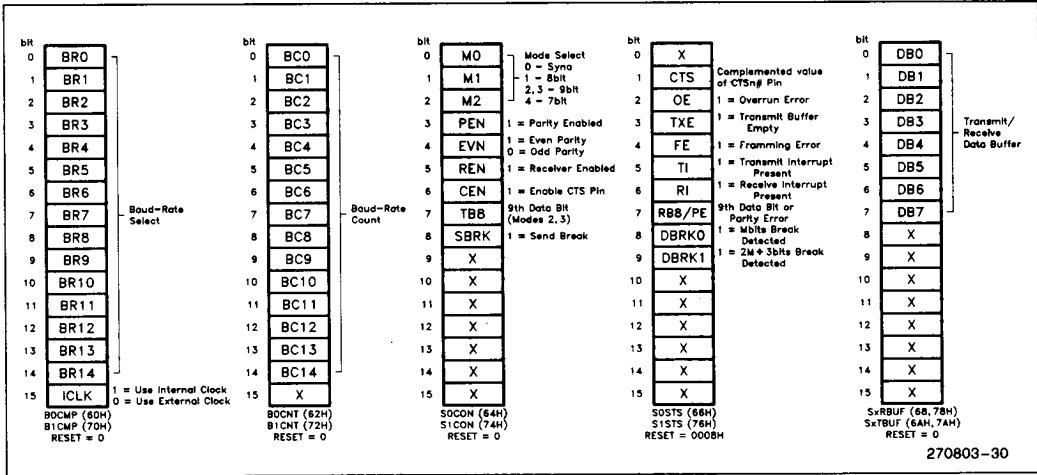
bit
0 BR0
1 BR1
2 BR2
3 BR3
4 BR4
5 BR5
6 BR6
7 BR7
8 BR8
9 BR9
10 BR10
11 BR11
12 BR12
13 BR13
14 BR14
15 ICLK

Baud-Rate Select

1 = Use Internal Clock
0 = Use External Clock

B0CMP (60H)
B1CMP (70H)
RESET = 0

bit
0 BC0
1 BC1
2 BC2
3 BC3
4 BC4
5 BC5
6 BC6
7 BC7
8 BC8
9 BC9
10 BC10
11 BC11
12 BC12
13 BC13
14 BC14
15 X

Baud-Rate Count

B0CNT (62H)
B1CNT (72H)
RESET = 0

bit
0 M0
1 M1
2 M2
3 PEN
4 EVN
5 REN
6 CEN
7 TB8
8 SBRK
9 X
10 X
11 X
12 X
13 X
14 X
15 X

Mode Select
0 – Sync
1 – 8bit
2, 3 – 9bit
4 – 7bit

1 = Parity Enabled
1 = Even Parity
0 = Odd Parity
1 = Receiver Enabled
1 = Enable CTS Pin
9th Data Bit (Modes 2, 3)
1 = Send Break

S0CON (64H)
S1CON (74H)
RESET = 0

bit
0 X
1 CTS
2 OE
3 TXE
4 FE
5 TI
6 RI
7 RB8/PE
8 DBRK0
9 DBRK1
10 X
11 X
12 X
13 X
14 X
15 X

Complemented value of CTSn# Pin
1 = Overrun Error
1 = Transmit Buffer Empty
1 = Framming Error
1 = Transmit Interrupt Present
1 = Receive Interrupt Present
9th Data Bit or Parity Error
1 = Mbits Break Detected
1 = 2M + 3bits Break Detected

S0STS (66H)
S1STS (76H)
RESET = 0008H

bit
0 DB0
1 DB1
2 DB2
3 DB3
4 DB4
5 DB5
6 DB6
7 DB7
8 X
9 X
10 X
11 X
12 X
13 X
14 X
15 X

Transmit/ Receive Data Buffer

SxRBUF (68, 78H)
SxTBUF (6AH, 7AH)
RESET = 0

270803–30